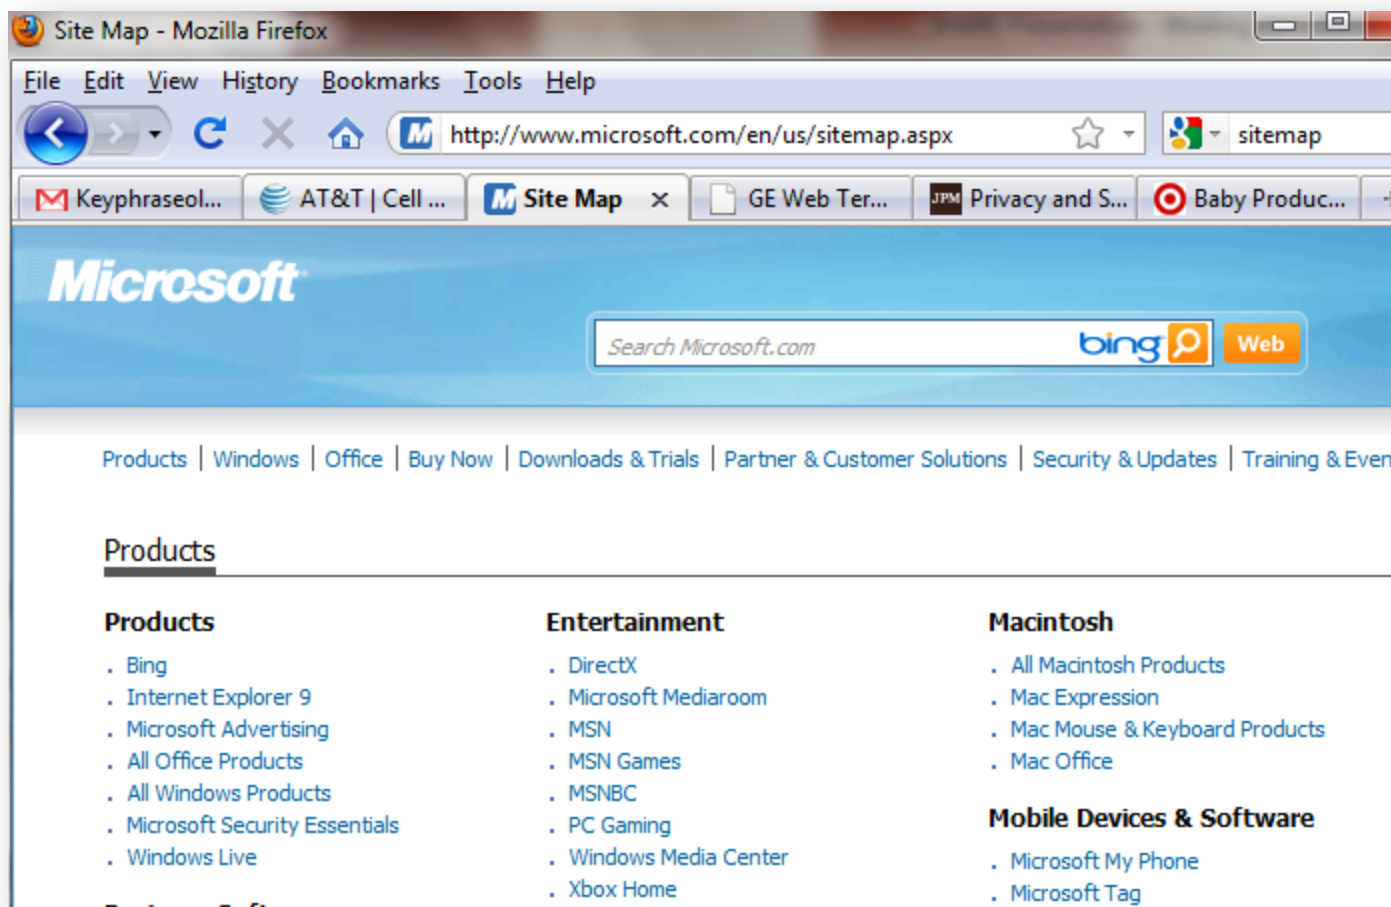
Site Map - Mozilla Firefox

File Edit View History Bookmarks Tools Help

http://www.microsoft.com/en/us/sitemap.aspx

sitemap

Keyphraseol... AT&T | Cell ... Site Map × GE Web Ter... Privacy and S... Baby Produc...

Microsoft

Search Microsoft.com bing Web

Products | Windows | Office | Buy Now | Downloads & Trials | Partner & Customer Solutions | Security & Updates | Training & Even

Products

Products
. Bing
. Internet Explorer 9
. Microsoft Advertising
. All Office Products
. All Windows Products
. Microsoft Security Essentials
. Windows Live

Entertainment
. DirectX
. Microsoft Mediaroom
. MSN
. MSN Games
. MSNBC
. PC Gaming
. Windows Media Center
. Xbox Home

Macintosh
. All Macintosh Products
. Mac Expression
. Mac Mouse & Keyboard Products
. Mac Office

Mobile Devices & Software
. Microsoft My Phone
. Microsoft Tag